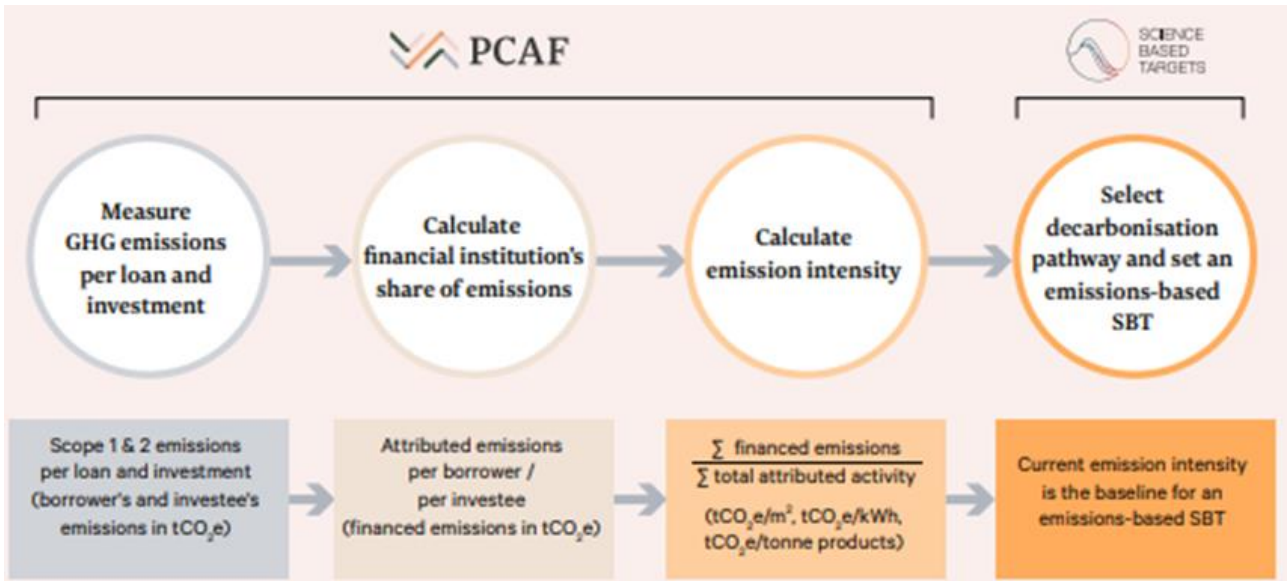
PCAF

SCIENCE BASED TARGETS

Measure GHG emissions per loan and investment

Calculate financial institution's share of emissions

Calculate emission intensity

Select decarbonisation pathway and set an emissions-based SBT

Scope 1 & 2 emissions per loan and investment (borrower's and investee's emissions in $tCO_2e$)

Attributed emissions per borrower / per investee (financed emissions in $tCO_2e$)

$\frac{\sum \text{ financed emissions}}{\sum \text{ total attributed activity}}$

($tCO_2e/m^2$, $tCO_2e/kWh$, $tCO_2e$/tonne products)

Current emission intensity is the baseline for an emissions-based SBT